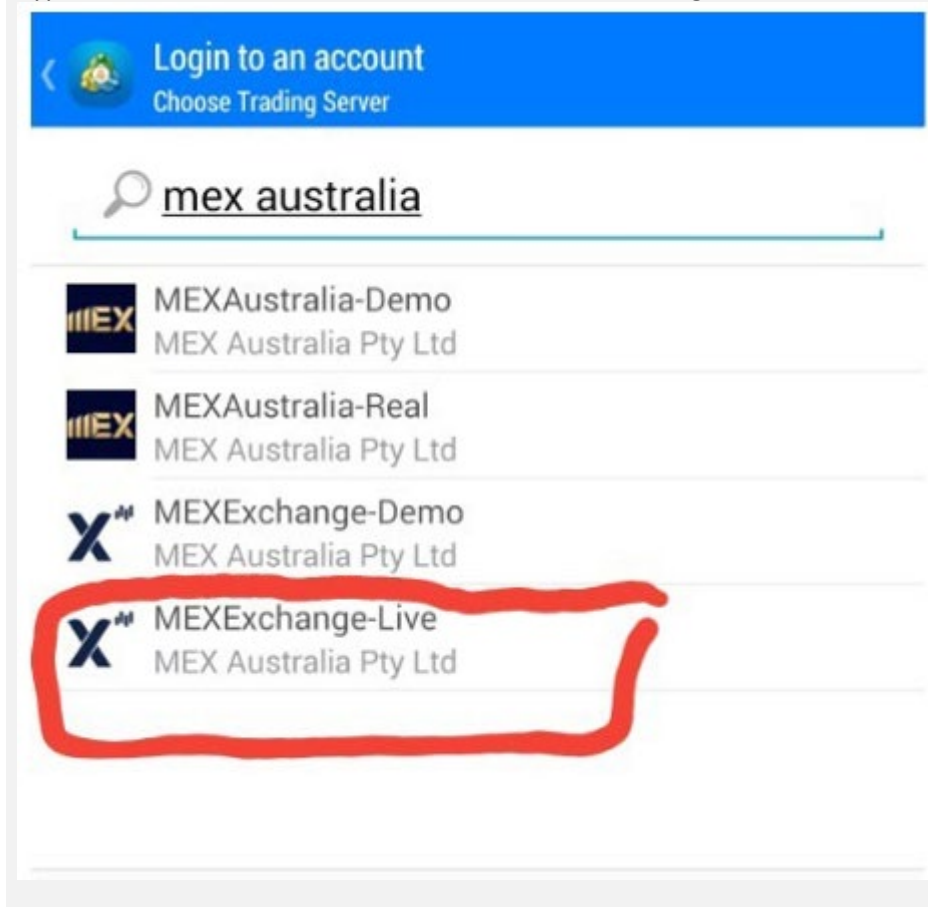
Login to an account
Choose Trading Server

mex australia

MEX
MEXAustralia-Demo
MEX Australia Pty Ltd

MEX
MEXAustralia-Real
MEX Australia Pty Ltd

MEXExchange-Demo
MEX Australia Pty Ltd

MEXExchange-Live
MEX Australia Pty Ltd